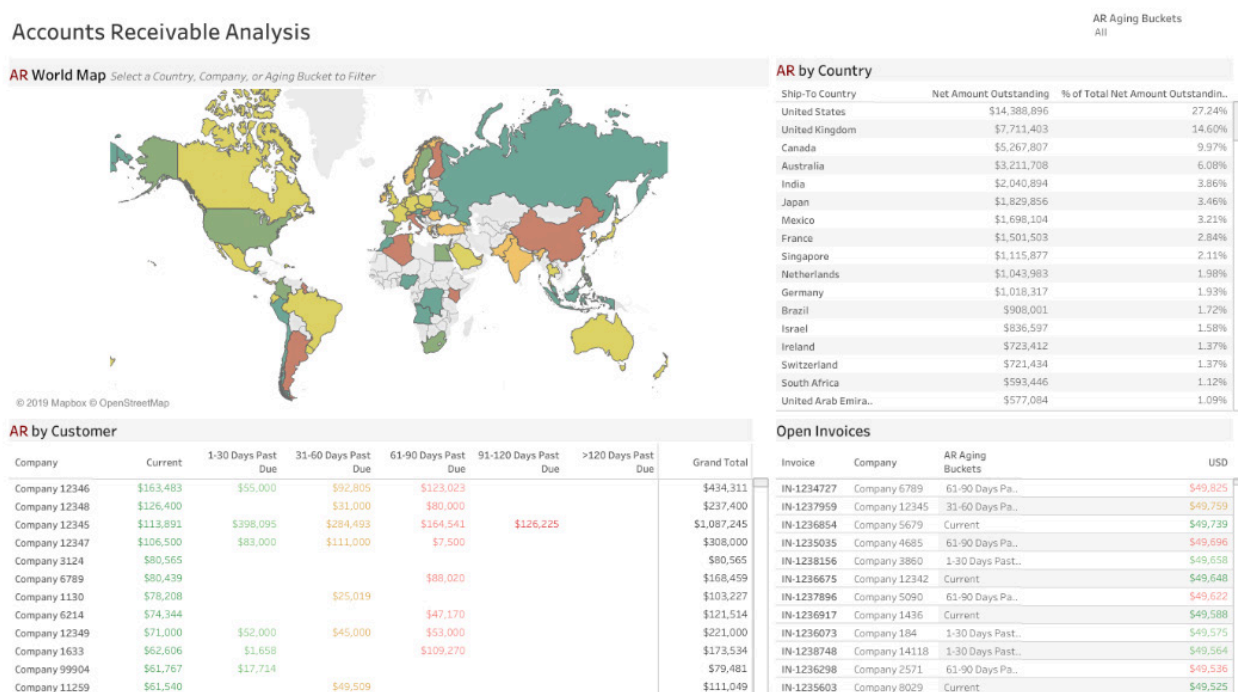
Accounts Receivable Analysis

AR Aging Buckets
All

AR World Map Select a Country, Company, or Aging Bucket to Filter

© 2019 Mapbox © OpenStreetMap

AR by Country

| Ship-To Country | Net Amount Outstanding | % of Total Net Amount Outstandin.. |
|---|---|---|
| United States | $14,388,896 | 27.24% |
| United Kingdom | $7,711,403 | 14.60% |
| Canada | $5,267,807 | 9.97% |
| Australia | $3,211,708 | 6.08% |
| India | $2,040,894 | 3.86% |
| Japan | $1,829,856 | 3.46% |
| Mexico | $1,698,104 | 3.21% |
| France | $1,501,503 | 2.84% |
| Singapore | $1,115,877 | 2.11% |
| Netherlands | $1,043,983 | 1.98% |
| Germany | $1,018,317 | 1.93% |
| Brazil | $908,001 | 1.72% |
| Israel | $836,597 | 1.58% |
| Ireland | $723,412 | 1.37% |
| Switzerland | $721,434 | 1.37% |
| South Africa | $593,446 | 1.12% |
| United Arab Emira.. | $577,084 | 1.09% |

AR by Customer

| Company | Current | 1-30 Days Past Due | 31-60 Days Past Due | 61-90 Days Past Due | 91-120 Days Past Due | >120 Days Past Due | Grand Total |
|---|---|---|---|---|---|---|---|
| Company 12346 | $163,483 | $55,000 | $92,805 | $123,023 | | | $434,311 |
| Company 12348 | $126,400 | | $31,000 | $80,000 | | | $237,400 |
| Company 12345 | $113,891 | $398,095 | $284,493 | $164,541 | $126,225 | | $1,087,245 |
| Company 12347 | $106,500 | $83,000 | $111,000 | $7,500 | | | $308,000 |
| Company 3124 | $80,565 | | | | | | $80,565 |
| Company 6789 | $80,439 | | | $88,020 | | | $168,459 |
| Company 1130 | $78,208 | | $25,019 | | | | $103,227 |
| Company 6214 | $74,344 | | | $47,170 | | | $121,514 |
| Company 12349 | $71,000 | $52,000 | $45,000 | $53,000 | | | $221,000 |
| Company 1633 | $62,606 | $1,658 | | $109,270 | | | $173,534 |
| Company 99904 | $61,767 | $17,714 | | | | | $79,481 |
| Company 11259 | $61,540 | | $49,509 | | | | $111,049 |

Open Invoices

| Invoice | Company | AR Aging Buckets | USD |
|---|---|---|---|
| IN-1234727 | Company 6789 | 61-90 Days Pa.. | $49,825 |
| IN-1237959 | Company 12345 | 31-60 Days Pa.. | $49,759 |
| IN-1236854 | Company 5679 | Current | $49,739 |
| IN-1235035 | Company 4685 | 61-90 Days Pa.. | $49,696 |
| IN-1238156 | Company 3860 | 1-30 Days Past.. | $49,658 |
| IN-1236675 | Company 12342 | Current | $49,648 |
| IN-1237896 | Company 5090 | 61-90 Days Pa.. | $49,622 |
| IN-1236917 | Company 1436 | Current | $49,588 |
| IN-1236073 | Company 184 | 1-30 Days Past.. | $49,575 |
| IN-1238748 | Company 14118 | 1-30 Days Past.. | $49,564 |
| IN-1236298 | Company 2571 | 61-90 Days Pa.. | $49,536 |
| IN-1235603 | Company 8029 | Current | $49,525 |